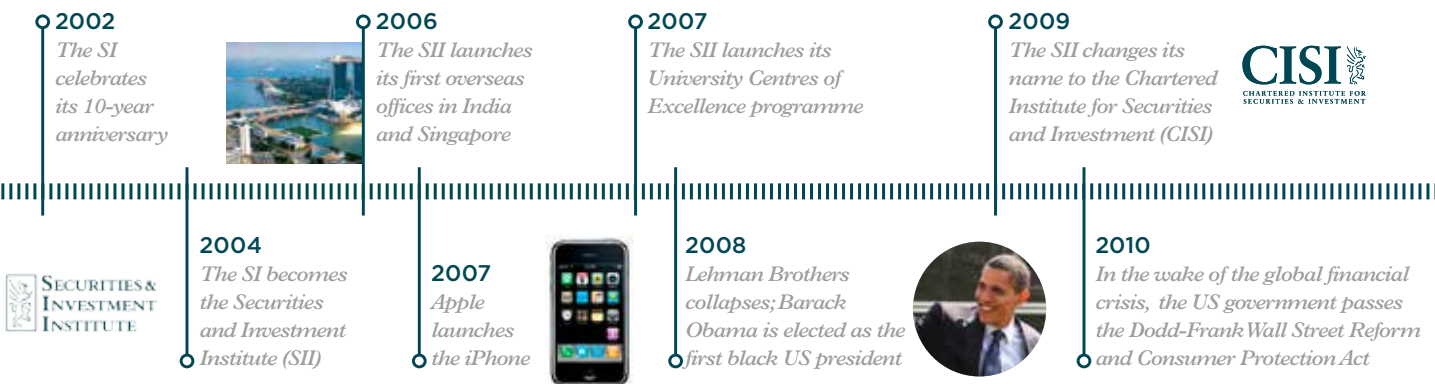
2002
The SI celebrates its 10-year anniversary

2006
The SII launches its first overseas offices in India and Singapore

2007
The SII launches its University Centres of Excellence programme

2009
The SII changes its name to the Chartered Institute for Securities and Investment (CISI)

CISI
CHARTERED INSTITUTE FOR SECURITIES & INVESTMENT

SECURITIES & INVESTMENT INSTITUTE

2004
The SI becomes the Securities and Investment Institute (SII)

2007
Apple launches the iPhone

2008
Lehman Brothers collapses; Barack Obama is elected as the first black US president

2010
In the wake of the global financial crisis, the US government passes the Dodd-Frank Wall Street Reform and Consumer Protection Act